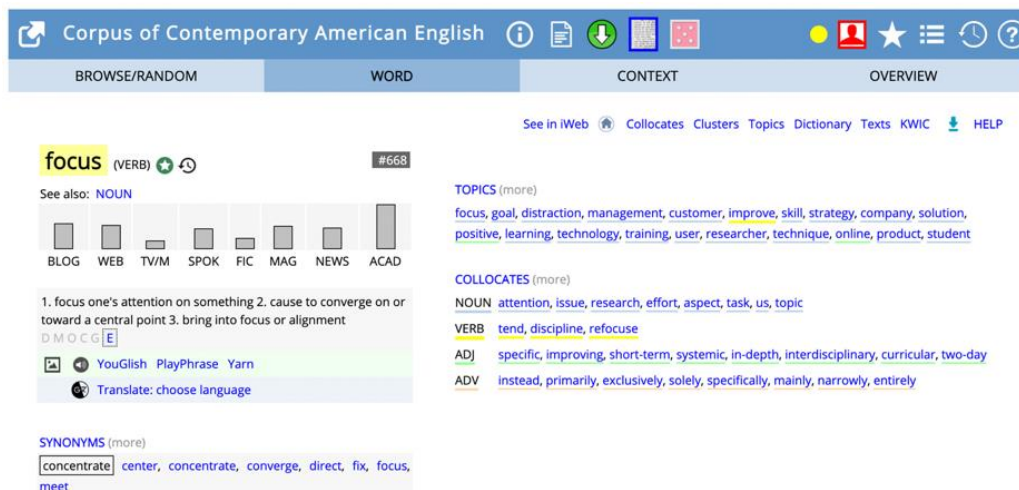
Corpus of Contemporary American English

BROWSE/RANDOM | WORD | CONTEXT | OVERVIEW

See in iWeb Collocates Clusters Topics Dictionary Texts KWIC HELP

focus (VERB)

#668

See also: NOUN

BLOG WEB TV/M SPOK FIC MAG NEWS ACAD

1. focus one's attention on something 2. cause to converge on or toward a central point 3. bring into focus or alignment

D M O C G E

YouGlish PlayPhrase Yarn

Translate: choose language

SYNONYMS (more)

concentrate center, concentrate, converge, direct, fix, focus, meet

TOPICS (more)

focus, goal, distraction, management, customer, improve, skill, strategy, company, solution, positive, learning, technology, training, user, researcher, technique, online, product, student

COLLOCATES (more)

NOUN attention, issue, research, effort, aspect, task, us, topic

VERB tend, discipline, refocuse

ADJ specific, improving, short-term, systemic, in-depth, interdisciplinary, curricular, two-day

ADV instead, primarily, exclusively, solely, specifically, mainly, narrowly, entirely